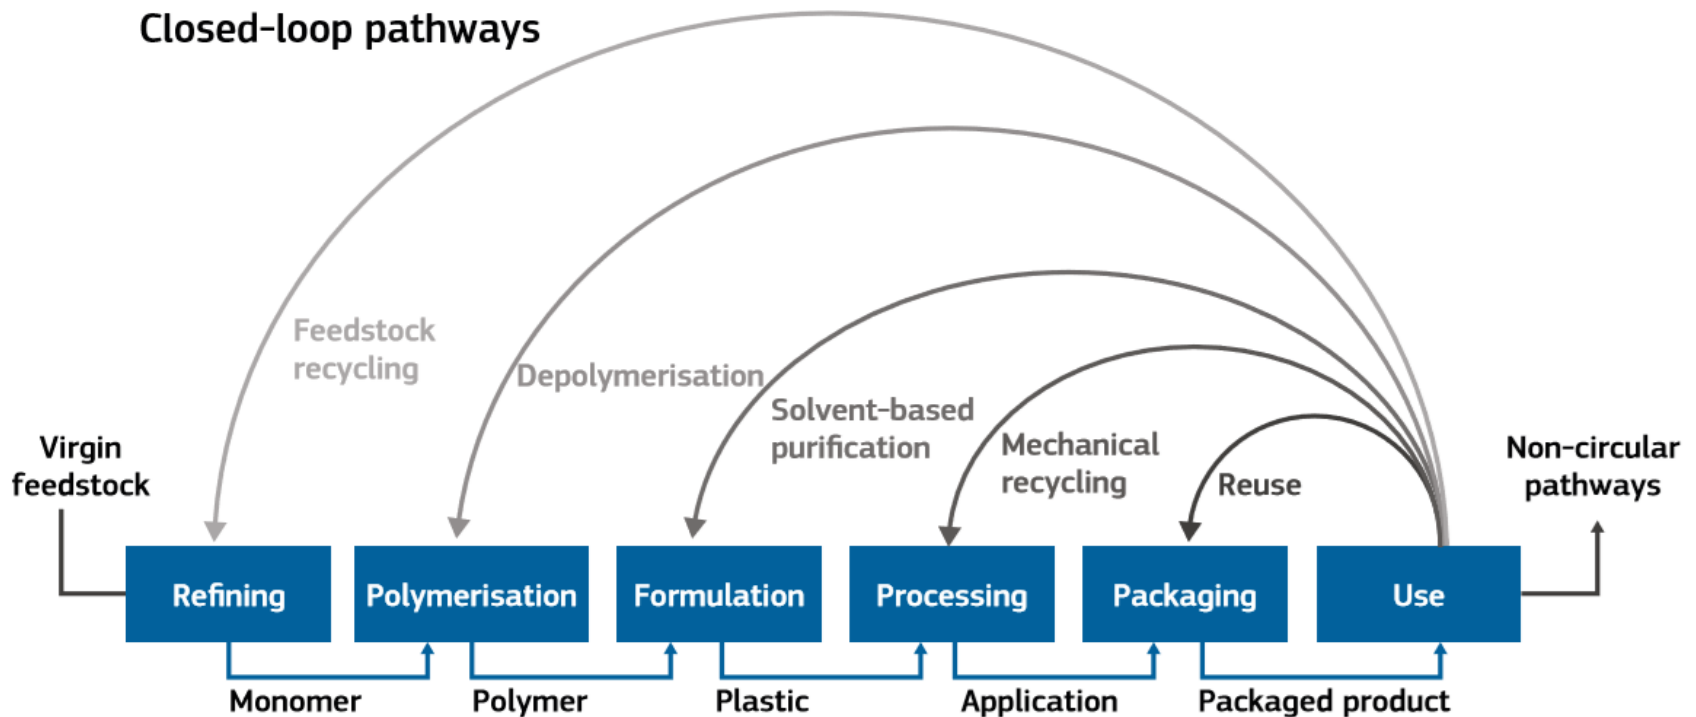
Closed-loop pathways

Feedstock recycling

Depolymerisation

Solvent-based purification

Mechanical recycling

Reuse

Virgin feedstock

Non-circular pathways

Refining

Polymerisation

Formulation

Processing

Packaging

Use

Monomer

Polymer

Plastic

Application

Packaged product